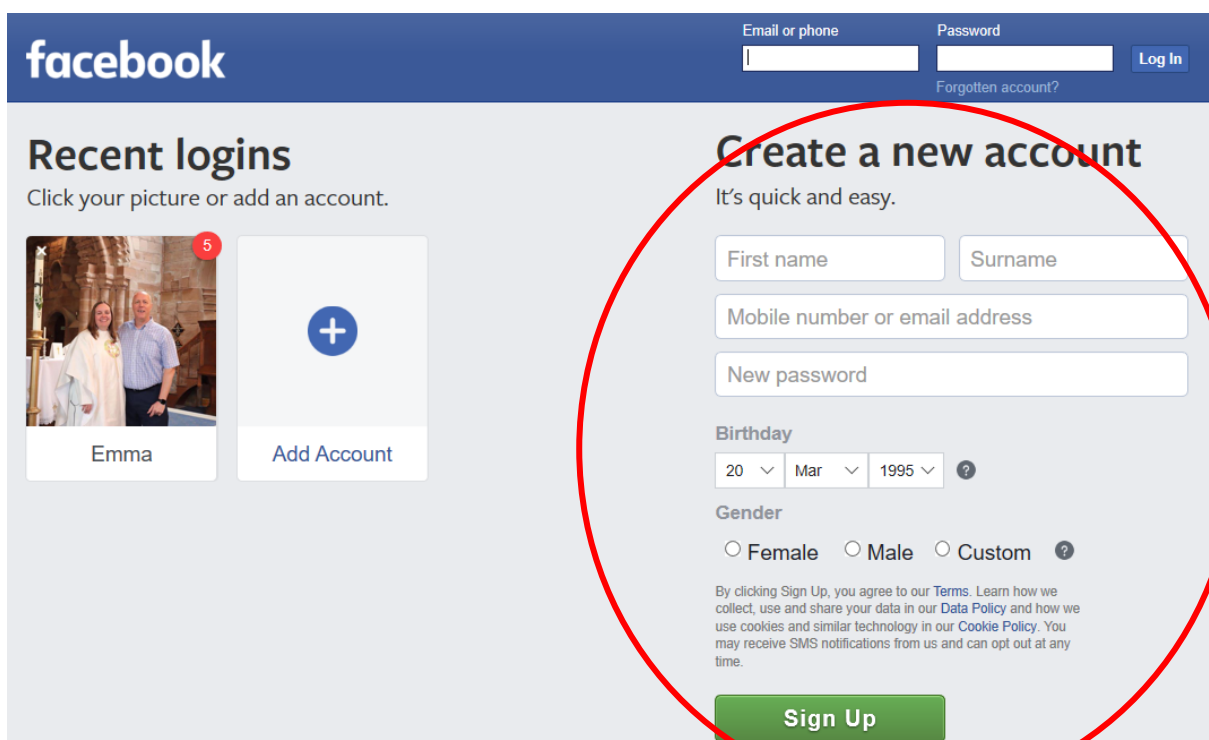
facebook

Email or phone

Password

Log In

Forgotten account?

Recent logins

Click your picture or add an account.

5

Emma

Add Account

Create a new account

It's quick and easy.

First name

Surname

Mobile number or email address

New password

Birthday

20 Mar 1995

Gender

Female Male Custom

By clicking Sign Up, you agree to our Terms. Learn how we collect, use and share your data in our Data Policy and how we use cookies and similar technology in our Cookie Policy. You may receive SMS notifications from us and can opt out at any time.

Sign Up